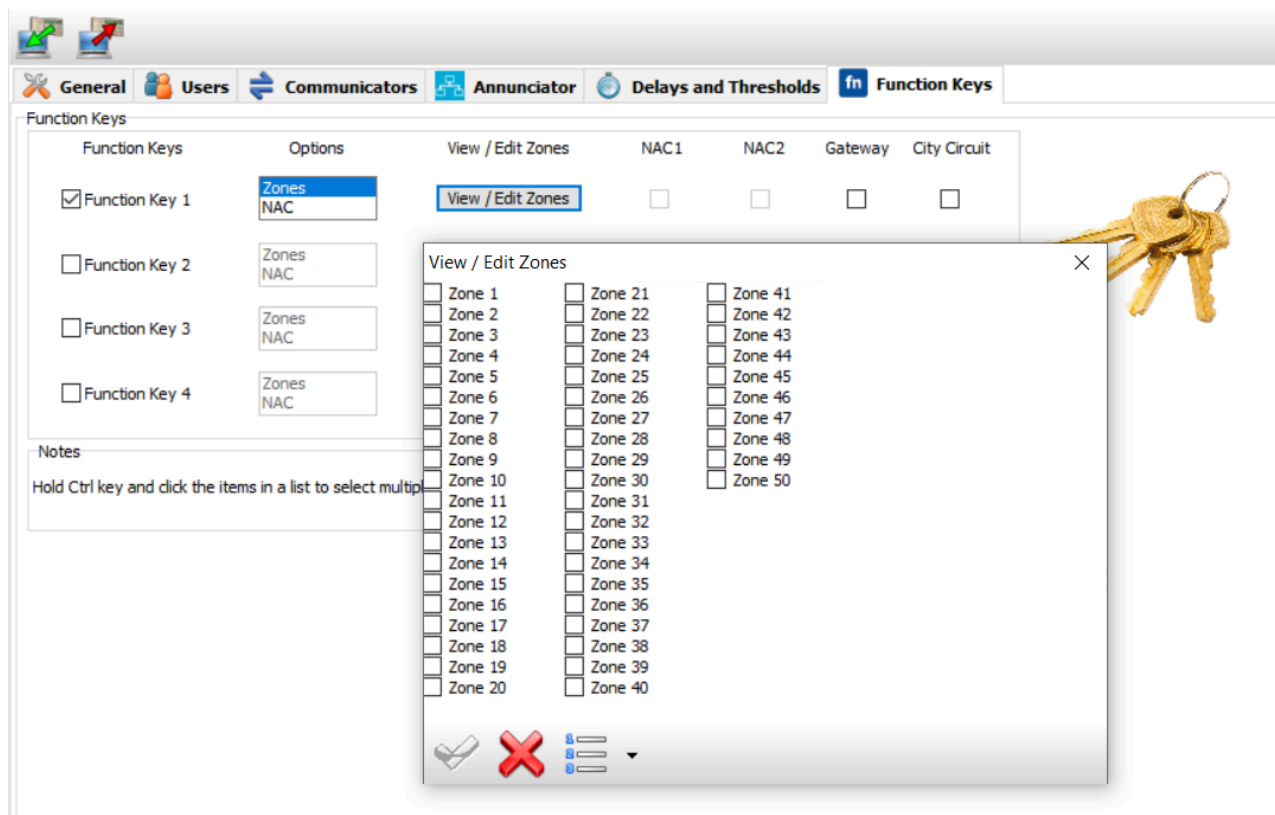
General Users Communicators Annunciator Delays and Thresholds fn Function Keys

Function Keys

| Function Keys | Options | View / Edit Zones | NAC1 | NAC2 | Gateway | City Circuit |
|---|---|---|---|---|---|---|
| Function Key 1 | Zones NAC | View / Edit Zones | | | | |
| Function Key 2 | Zones NAC | | | | | |
| Function Key 3 | Zones NAC | | | | | |
| Function Key 4 | Zones NAC | | | | | |

Notes
Hold Ctrl key and click the items in a list to select multipl

View / Edit Zones

Zone 1
Zone 2
Zone 3
Zone 4
Zone 5
Zone 6
Zone 7
Zone 8
Zone 9
Zone 10
Zone 11
Zone 12
Zone 13
Zone 14
Zone 15
Zone 16
Zone 17
Zone 18
Zone 19
Zone 20

Zone 21
Zone 22
Zone 23
Zone 24
Zone 25
Zone 26
Zone 27
Zone 28
Zone 29
Zone 30
Zone 31
Zone 32
Zone 33
Zone 34
Zone 35
Zone 36
Zone 37
Zone 38
Zone 39
Zone 40

Zone 41
Zone 42
Zone 43
Zone 44
Zone 45
Zone 46
Zone 47
Zone 48
Zone 49
Zone 50